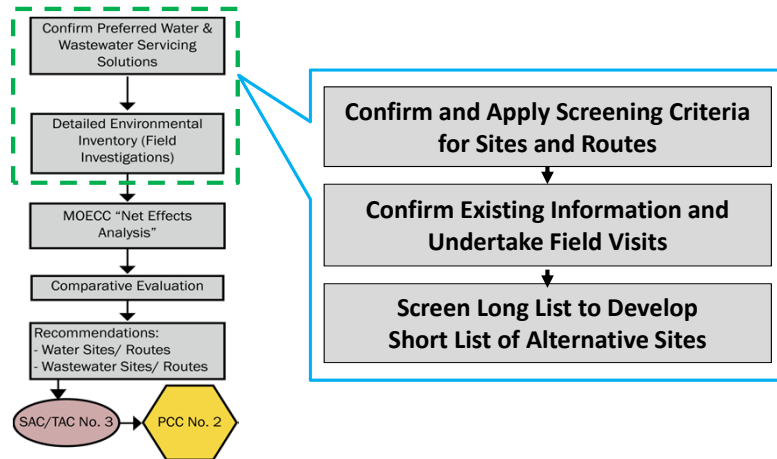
Confirm Preferred Water & Wastewater Servicing Solutions

Detailed Environmental Inventory (Field Investigations)

MOECC "Net Effects Analysis"

Comparative Evaluation

Recommendations:
- Water Sites/ Routes
- Wastewater Sites/ Routes

SAC/TAC No. 3

PCC No. 2

Confirm and Apply Screening Criteria for Sites and Routes

Confirm Existing Information and Undertake Field Visits

Screen Long List to Develop Short List of Alternative Sites